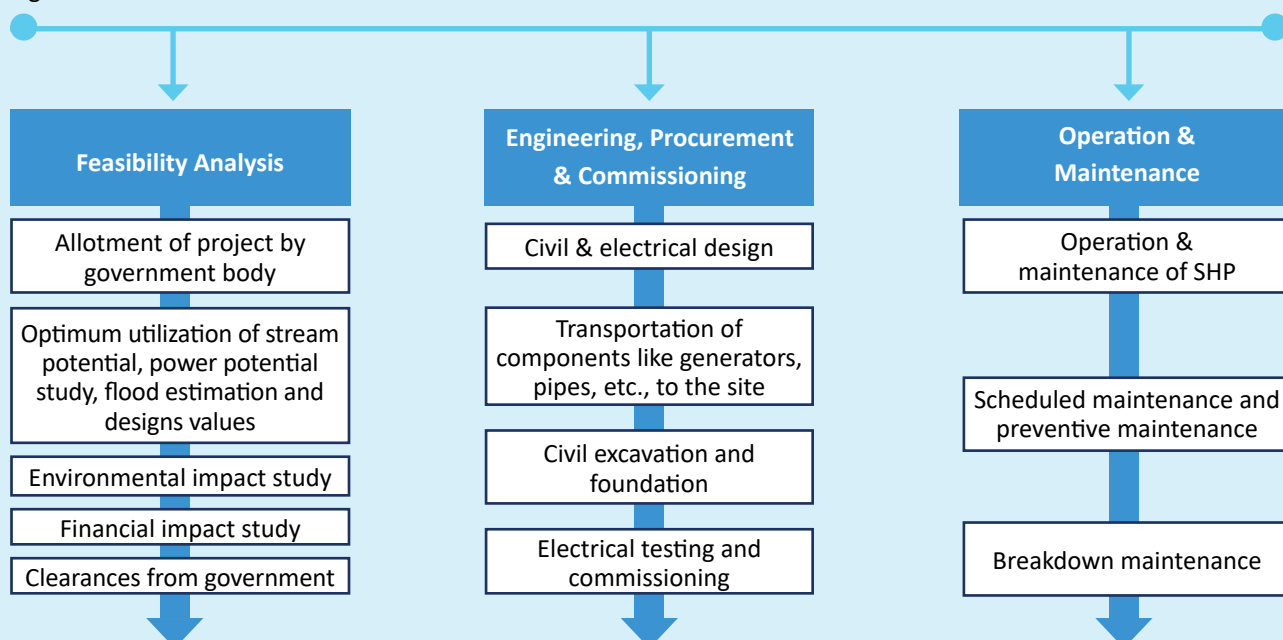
Feasibility Analysis

Allotment of project by government body

Optimum utilization of stream potential, power potential study, flood estimation and designs values

Environmental impact study

Financial impact study

Clearances from government

Engineering, Procurement & Commissioning

Civil & electrical design

Transportation of components like generators, pipes, etc., to the site

Civil excavation and foundation

Electrical testing and commissioning

Operation & Maintenance

Operation & maintenance of SHP

Scheduled maintenance and preventive maintenance

Breakdown maintenance